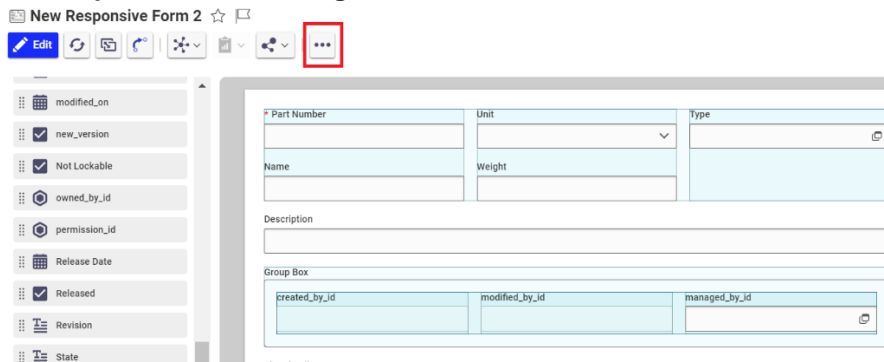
New Responsive Form 2

Edit

modified_on

new_version

Not Lockable

owned_by_id

permission_id

Release Date

Released

Revision

State

* Part Number

Unit

Type

Name

Weight

Description

Group Box

created_by_id

modified_by_id

managed_by_id